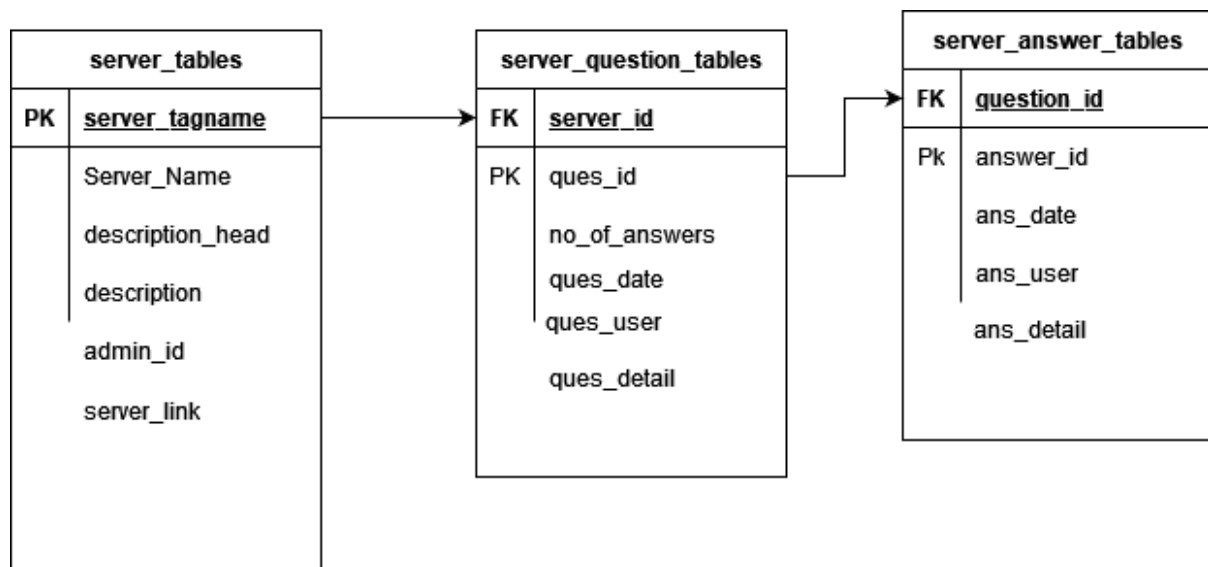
server_tables

| PK | server_tagname |
|---|---|
| | Server_Name |
| | description_head |
| | description |
| | admin_id |
| | server_link |

server_question_tables

| FK | server_id |
|---|---|
| PK | ques_id |
| | no_of_answers |
| | ques_date |
| | ques_user |
| | ques_detail |

server_answer_tables

| FK | question_id |
|---|---|
| Pk | answer_id |
| | ans_date |
| | ans_user |
| | ans_detail |